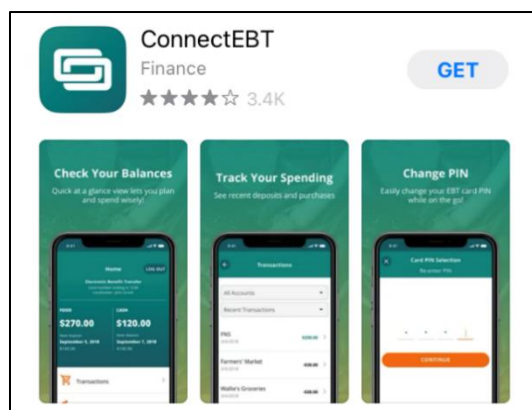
ConnectEBT
Finance
★★★★☆ 3.4K
GET

Check Your Balances
Quick at a glance view lets you plan and spend wisely!

Home
LOG OUT
Electronic Benefits Transfer
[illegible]
FOOD
$270.00
September 5, 2018
CASH
$120.00
September 7, 2018
Transactions

Track Your Spending
See recent deposits and purchases

Transactions
All Accounts
Recent Transactions
PNS
$330.00
Farmers' Market
Walla's Groceries

Change PIN
Easily change your EBT card PIN while on the go!

Card PIN Selection
Re-enter PIN
CONTINUE